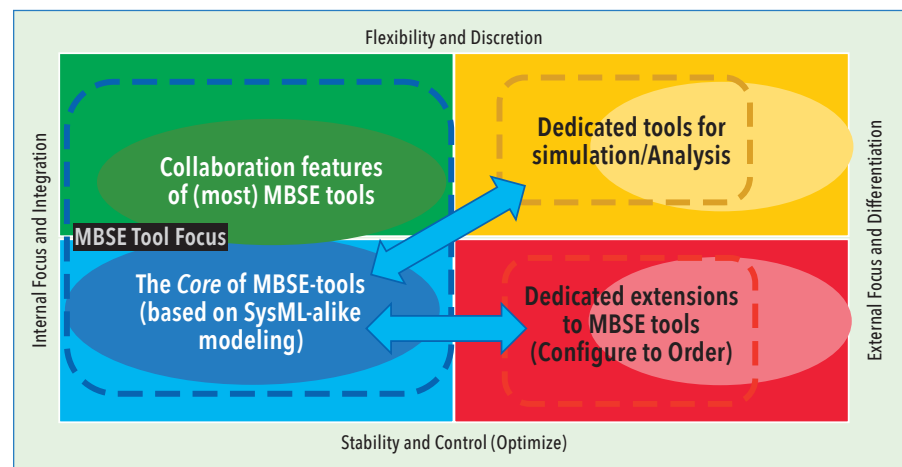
Flexibility and Discretion

Internal Focus and Integration

Collaboration features of (most) MBSE tools

MBSE Tool Focus

The *Core* of MBSE-tools (based on SysML-alike modeling)

Dedicated tools for simulation/Analysis

Dedicated extensions to MBSE tools (Configure to Order)

External Focus and Differentiation

Stability and Control (Optimize)